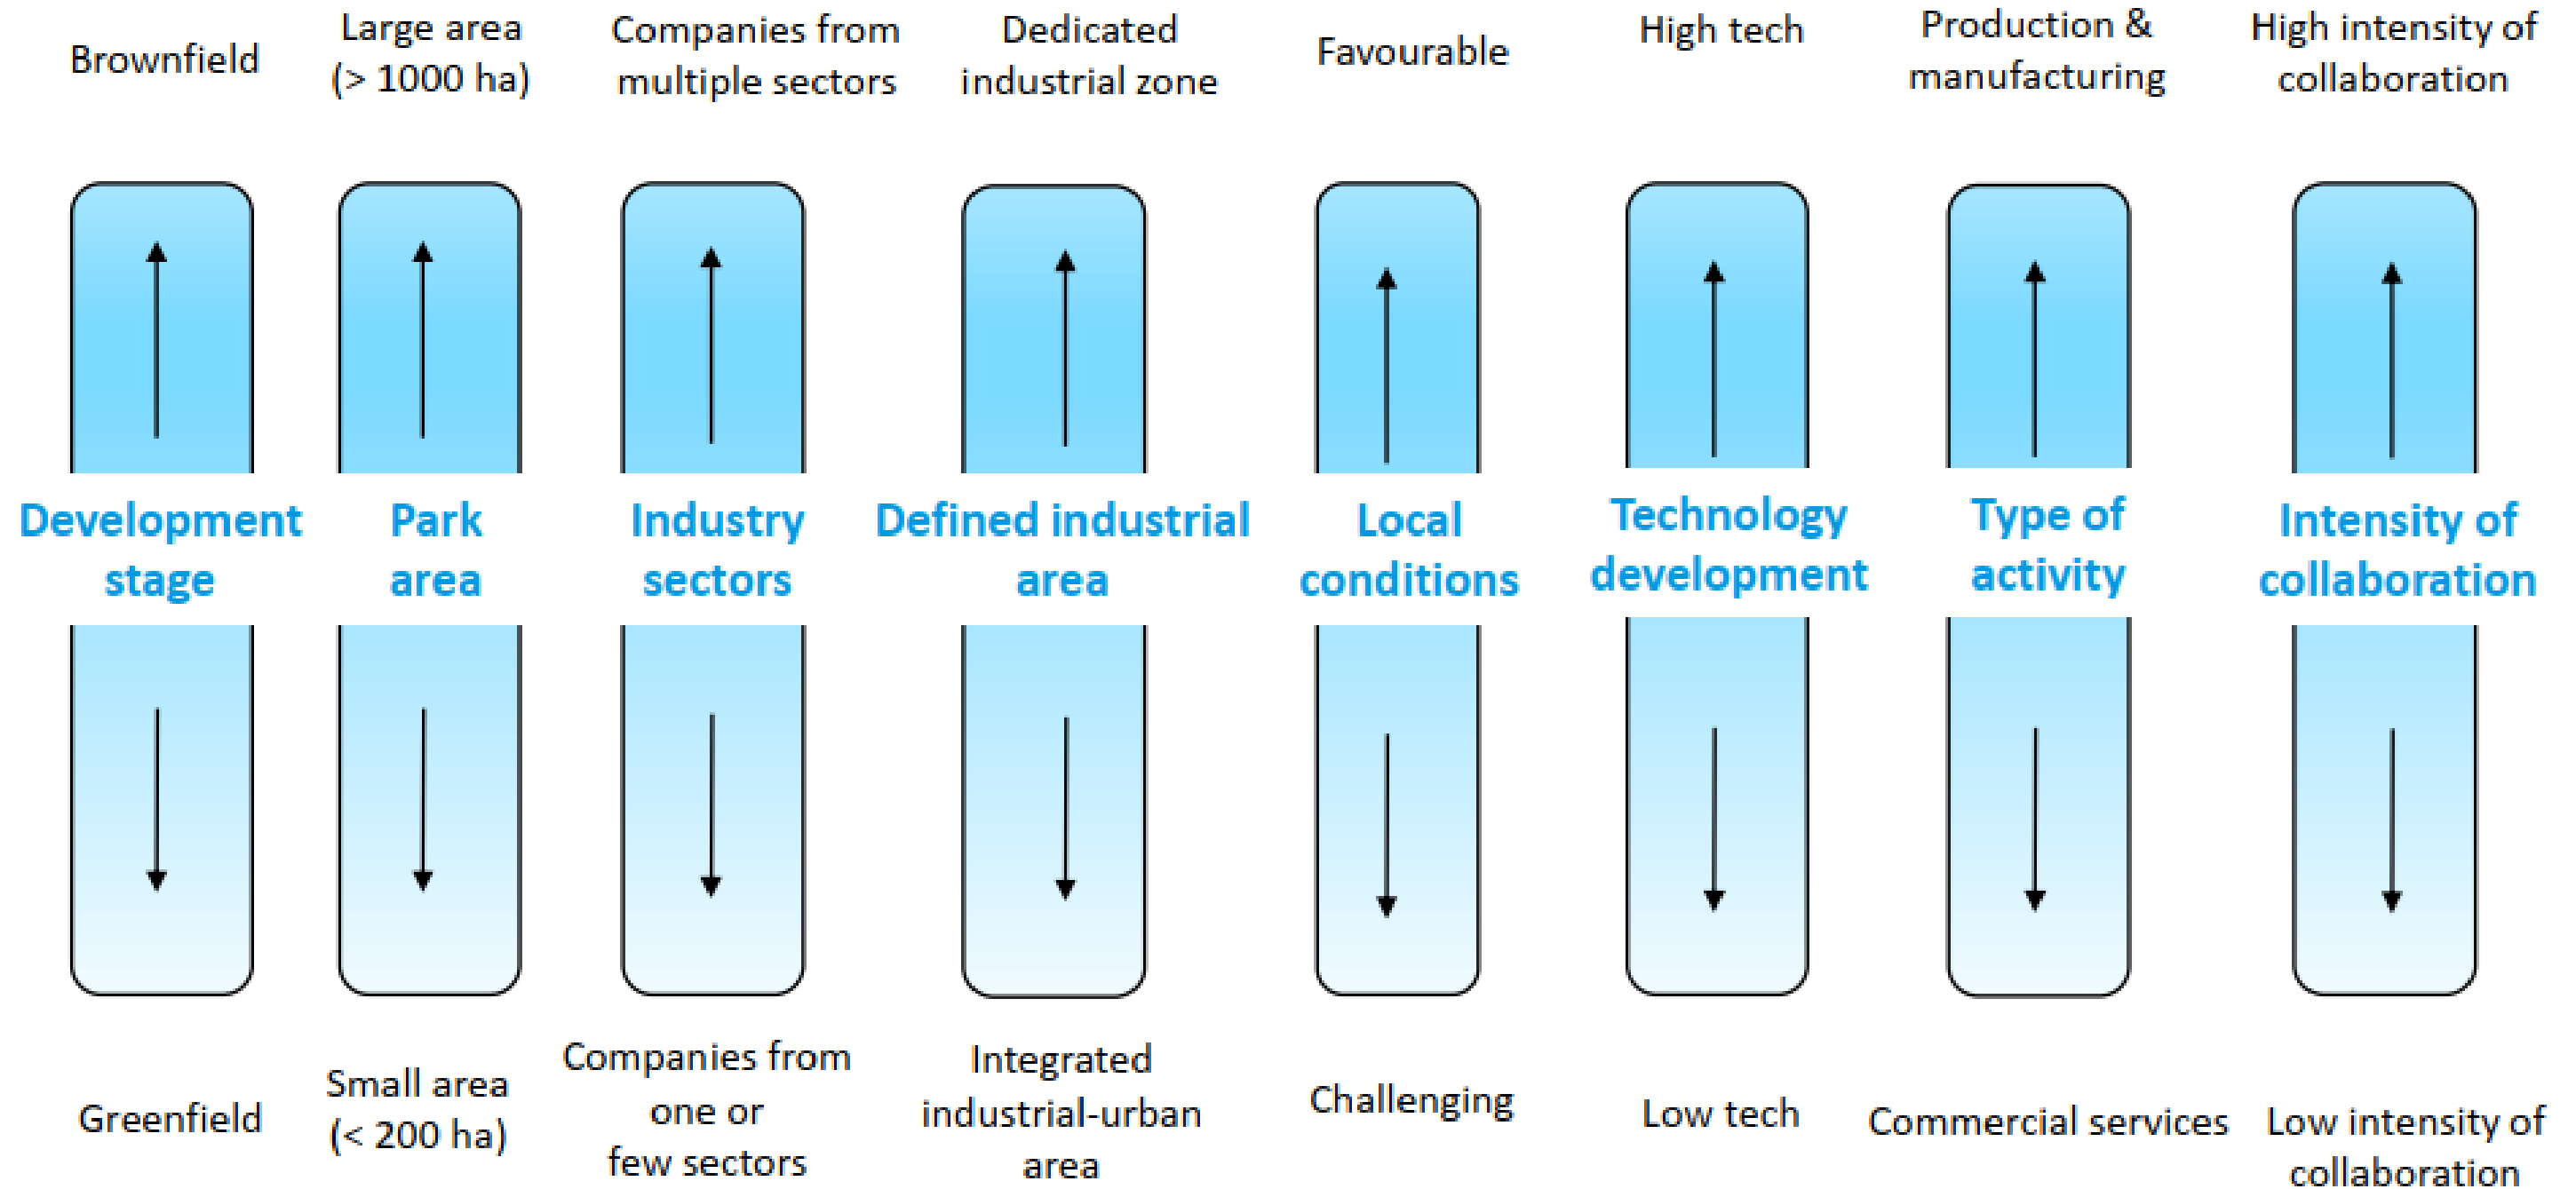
Brownfield
Large area (> 1000 ha)
Companies from multiple sectors
Dedicated industrial zone
Favourable
High tech
Production & manufacturing
High intensity of collaboration

Development stage
Park area
Industry sectors
Defined industrial area
Local conditions
Technology development
Type of activity
Intensity of collaboration

Greenfield
Small area (< 200 ha)
Companies from one or few sectors
Integrated industrial-urban area
Challenging
Low tech
Commercial services
Low intensity of collaboration